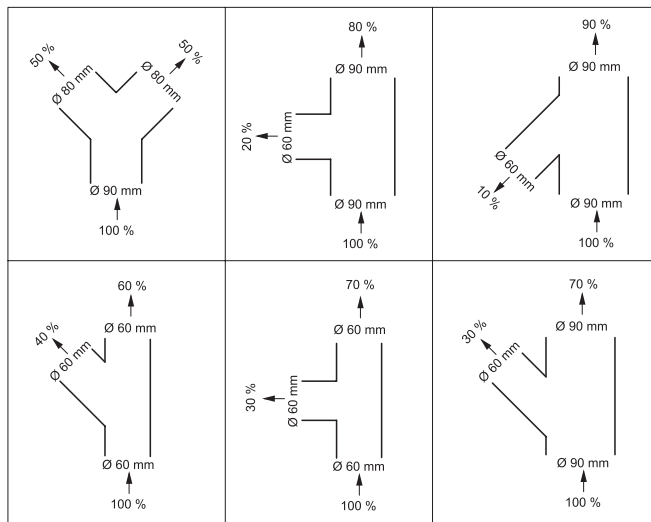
50 %
Ø 80 mm
Ø 80 mm
50 %
Ø 90 mm
100 %

80 %
Ø 90 mm
20 %
Ø 60 mm
Ø 90 mm
100 %

90 %
Ø 90 mm
Ø 60 mm
10 %
Ø 90 mm
100 %

60 %
40 %
Ø 60 mm
Ø 60 mm
Ø 60 mm
100 %

70 %
Ø 60 mm
30 %
Ø 60 mm
Ø 60 mm
100 %

70 %
30 %
Ø 90 mm
Ø 60 mm
Ø 90 mm
100 %